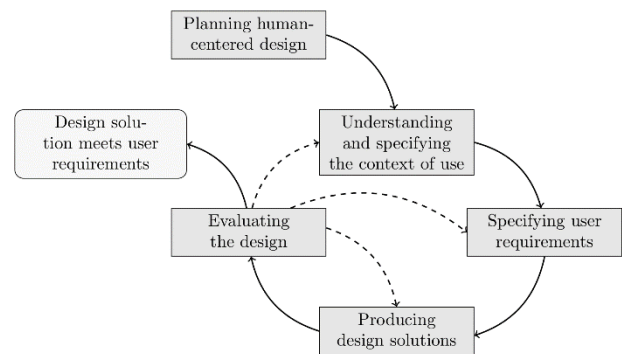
Planning human-centered design

Design solution meets user requirements

Understanding and specifying the context of use

Evaluating the design

Specifying user requirements

Producing design solutions